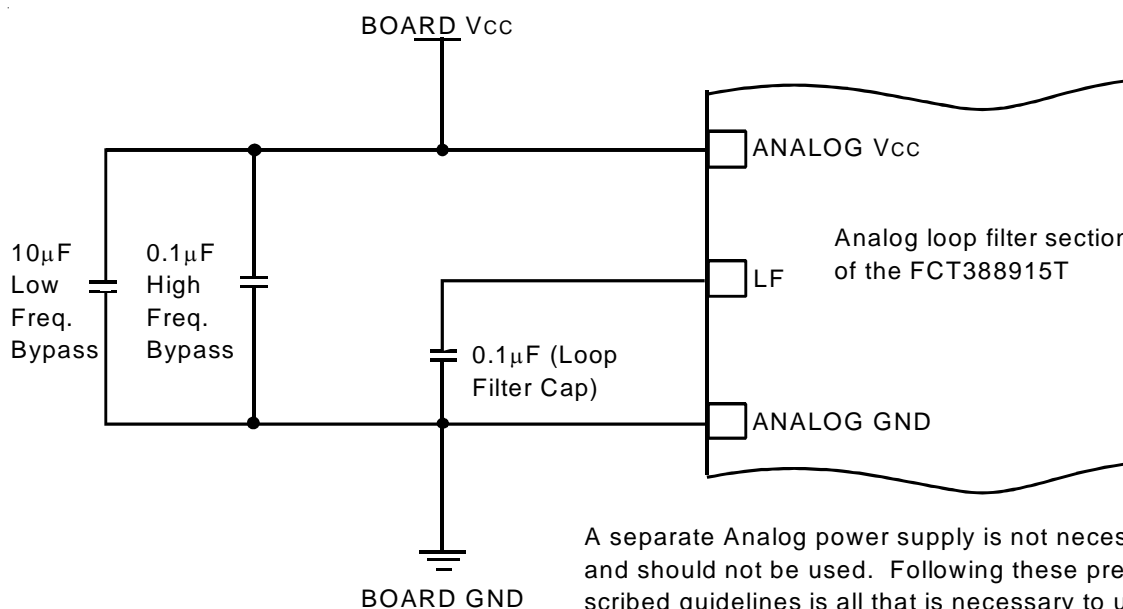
BOARD Vcc

ANALOG Vcc

Analog loop filter sectio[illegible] of the FCT388915T

10$\mu$F Low Freq. Bypass

0.1$\mu$F High Freq. Bypass

LF

0.1$\mu$F (Loop Filter Cap)

ANALOG GND

BOARD GND

A separate Analog power supply is not neces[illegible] and should not be used. Following these pre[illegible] scribed guidelines is all that is necessary to u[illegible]